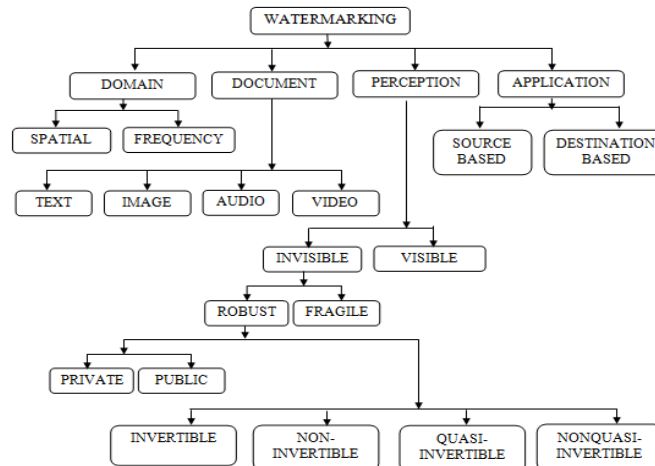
WATERMARKING

DOMAIN

DOCUMENT

PERCEPTION

APPLICATION

SPATIAL

FREQUENCY

SOURCE BASED

DESTINATION BASED

TEXT

IMAGE

AUDIO

VIDEO

INVISIBLE

VISIBLE

ROBUST

FRAGILE

PRIVATE

PUBLIC

INVERTIBLE

NON-INVERTIBLE

QUASI-INVERTIBLE

NONQUASI-INVERTIBLE